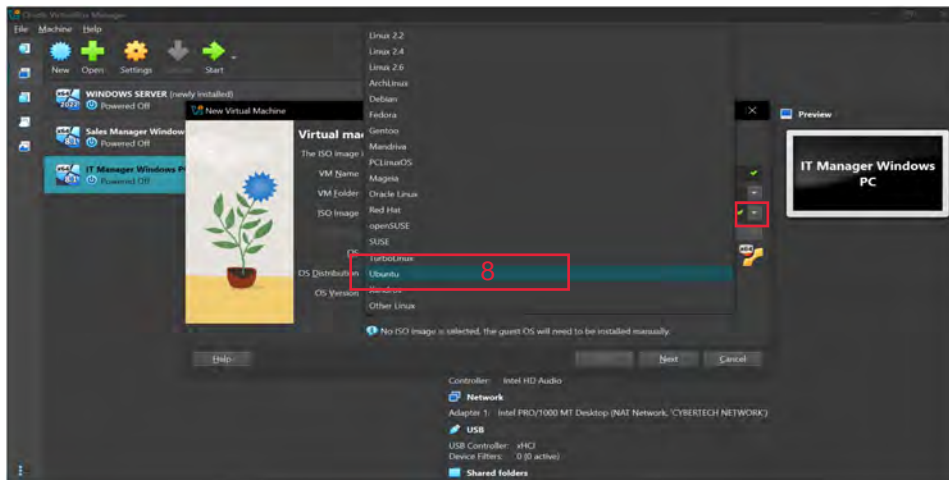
Oracle VirtualBox Manager

File Machine Help

New Open Settings Discard Start

WINDOWS SERVER (newly installed)
Powered Off

Sales Manager Window
Powered Off

IT Manager Windows P
Powered Off

New Virtual Machine

Virtual ma
The ISO image i
VM Name
VM Folder
ISO Image
OS
OS Distribution
OS Version

Linux 2.2
Linux 2.4
Linux 2.6
ArchLinux
Debian
Fedora
Gentoo
Mandriva
PCLinuxOS
Mageia
Oracle Linux
Red Hat
openSUSE
SUSE
TurboLinux
Ubuntu
Xandros
Other Linux

8

No ISO image is selected, the guest OS will need to be installed manually.

Help
Next
Cancel

Preview

IT Manager Windows PC

Controller: Intel HD Audio

Network
Adapter 1: Intel PRO/1000 MT Desktop (NAT Network, 'CYBERTECH NETWORK')

USB
USB Controller: xHCI
Device Filters: 0 (0 active)

Shared folders